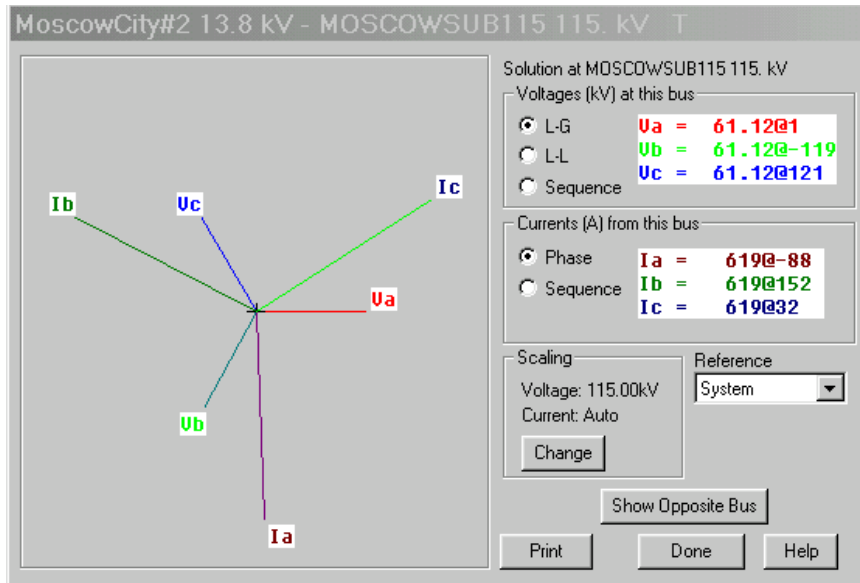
MoscowCity#2 13.8 kV - MOSCOWSUB115 115. kV T

Ib
Vc
Ic
Va
Vb
Ia

Solution at MOSCOWSUB115 115. kV

Voltages (kV) at this bus

L-G
L-L
Sequence

Va = 61.12@1
Vb = 61.12@-119
Vc = 61.12@121

Currents (A) from this bus

Phase
Sequence

Ia = 619@-88
Ib = 619@152
Ic = 619@32

Scaling

Voltage: 115.00kV
Current: Auto

Change

Reference

System

Show Opposite Bus

Print

Done

Help